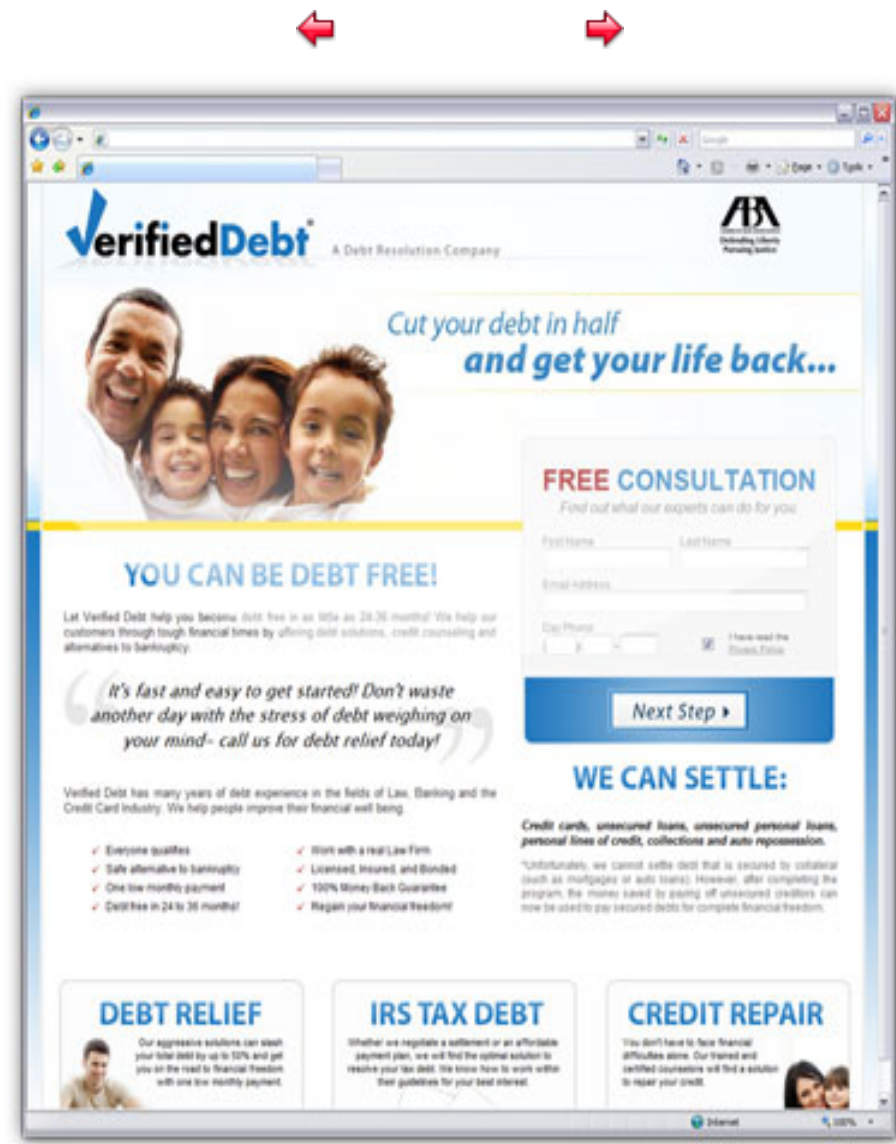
Google

Page · Tools ·

VerifiedDebt A Debt Resolution Company

ABA Defending Liberty Pursuing Justice

Cut your debt in half and get your life back...

FREE CONSULTATION
Find out what our experts can do for you

First Name
Last Name
Email Address
Day Phone
I have read the Privacy Policy

Next Step ▸

YOU CAN BE DEBT FREE!

Let Verified Debt help you become debt free in as little as 24-36 months! We help our customers through tough financial times by offering debt solutions, credit counseling and alternatives to bankruptcy.

It's fast and easy to get started! Don't waste another day with the stress of debt weighing on your mind- call us for debt relief today!

Verified Debt has many years of debt experience in the fields of Law, Banking and the Credit Card Industry. We help people improve their financial well being.

✓ Everyone qualifies
✓ Safe alternative to bankruptcy
✓ One low monthly payment
✓ Debt free in 24 to 36 months!
✓ Work with a real Law Firm
✓ Licensed, Insured, and Bonded
✓ 100% Money Back Guarantee
✓ Regain your financial freedom!

WE CAN SETTLE:

Credit cards, unsecured loans, unsecured personal loans, personal lines of credit, collections and auto repossession.

*Unfortunately, we cannot settle debt that is secured by collateral (such as mortgages or auto loans). However, after completing the program, the money saved by paying off unsecured creditors can now be used to pay secured debts for complete financial freedom.

DEBT RELIEF
Our aggressive solutions can slash your total debt by up to 50% and get you on the road to financial freedom with one low monthly payment.

IRS TAX DEBT
Whether we negotiate a settlement or an affordable payment plan, we will find the optimal solution to resolve your tax debt. We know how to work within their guidelines for your best interest.

CREDIT REPAIR
You don't have to face financial difficulties alone. Our trained and certified counselors will find a solution to repair your credit.

Internet
100%